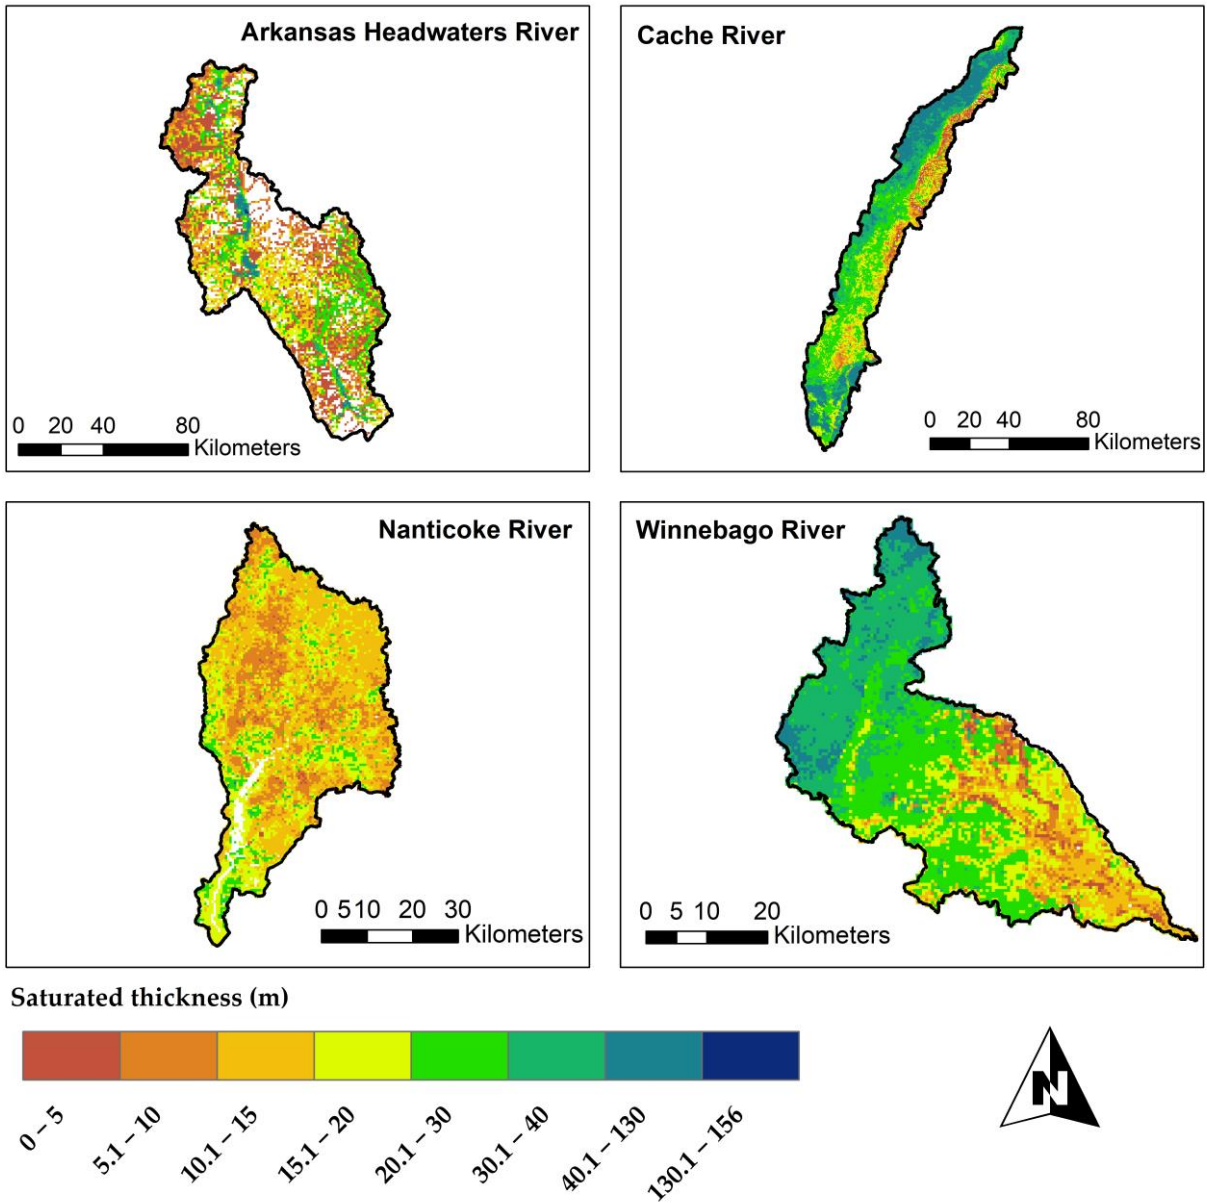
Arkansas Headwaters River

0 20 40 80 Kilometers

Cache River

0 20 40 80 Kilometers

Nanticoke River

0 5 10 20 30 Kilometers

Winnebago River

0 5 10 20 Kilometers

Saturated thickness (m)

0 – 5
5.1 – 10
10.1 – 15
15.1 – 20
20.1 – 30
30.1 – 40
40.1 – 130
130.1 – 156

N